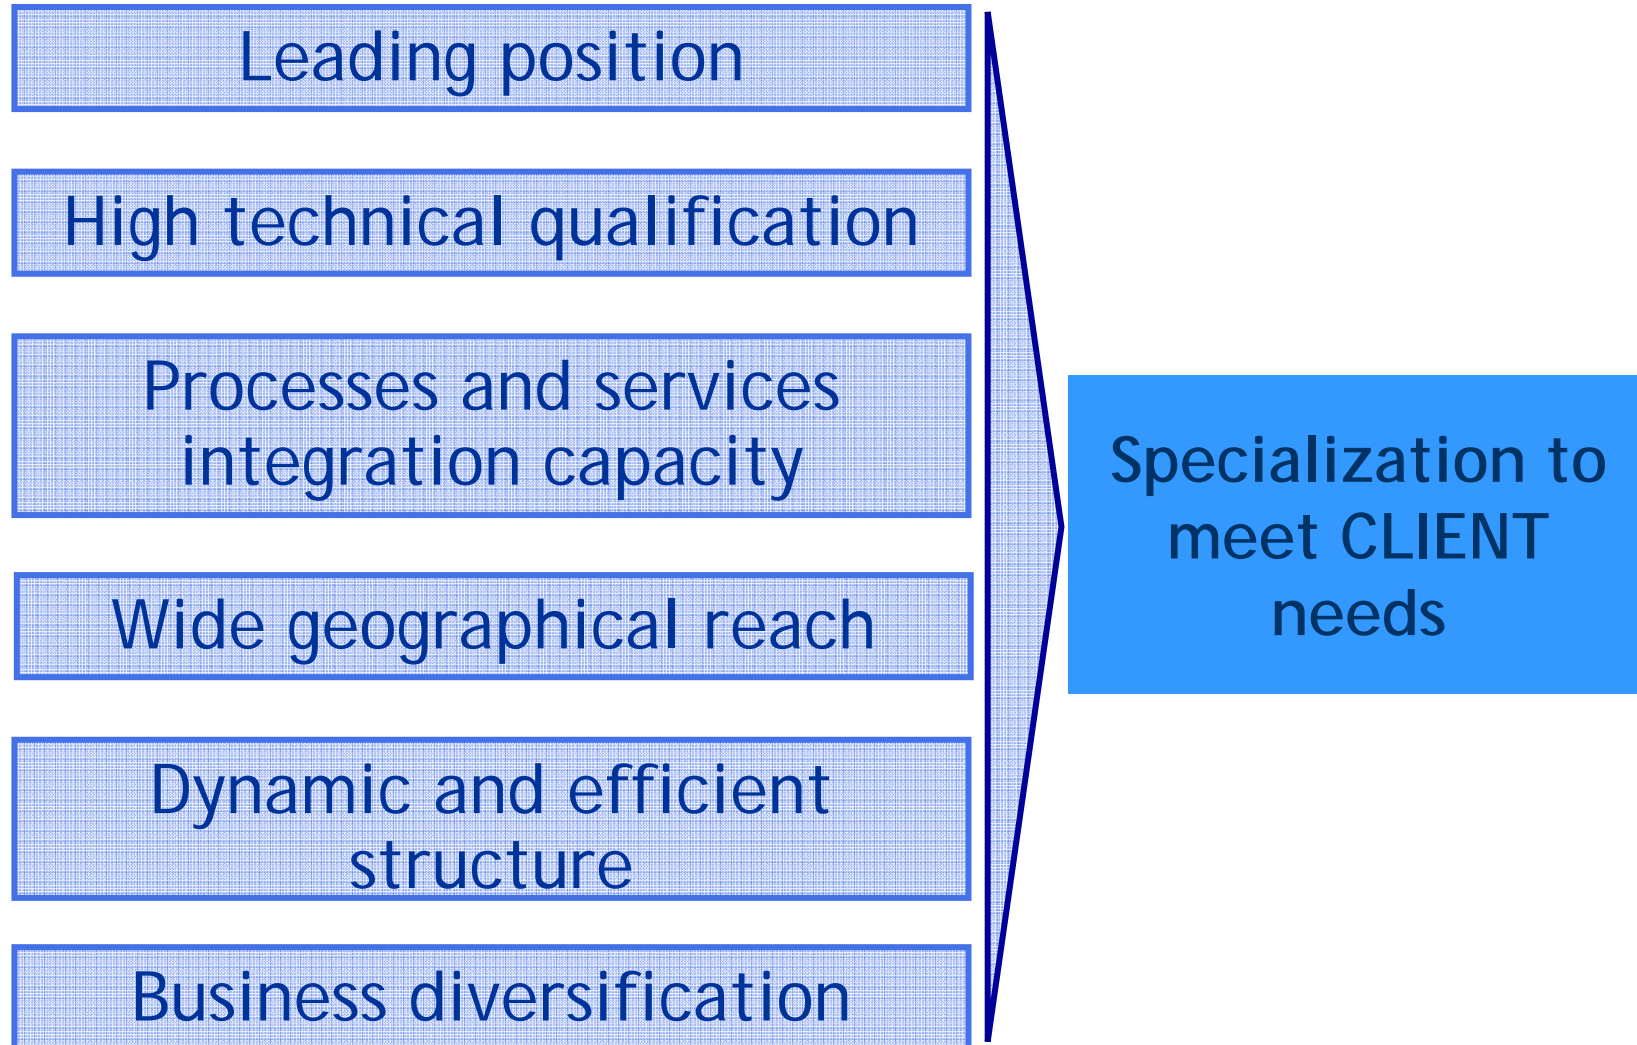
Leading position

High technical qualification

Processes and services integration capacity

Wide geographical reach

Dynamic and efficient structure

Business diversification

Specialization to meet CLIENT needs